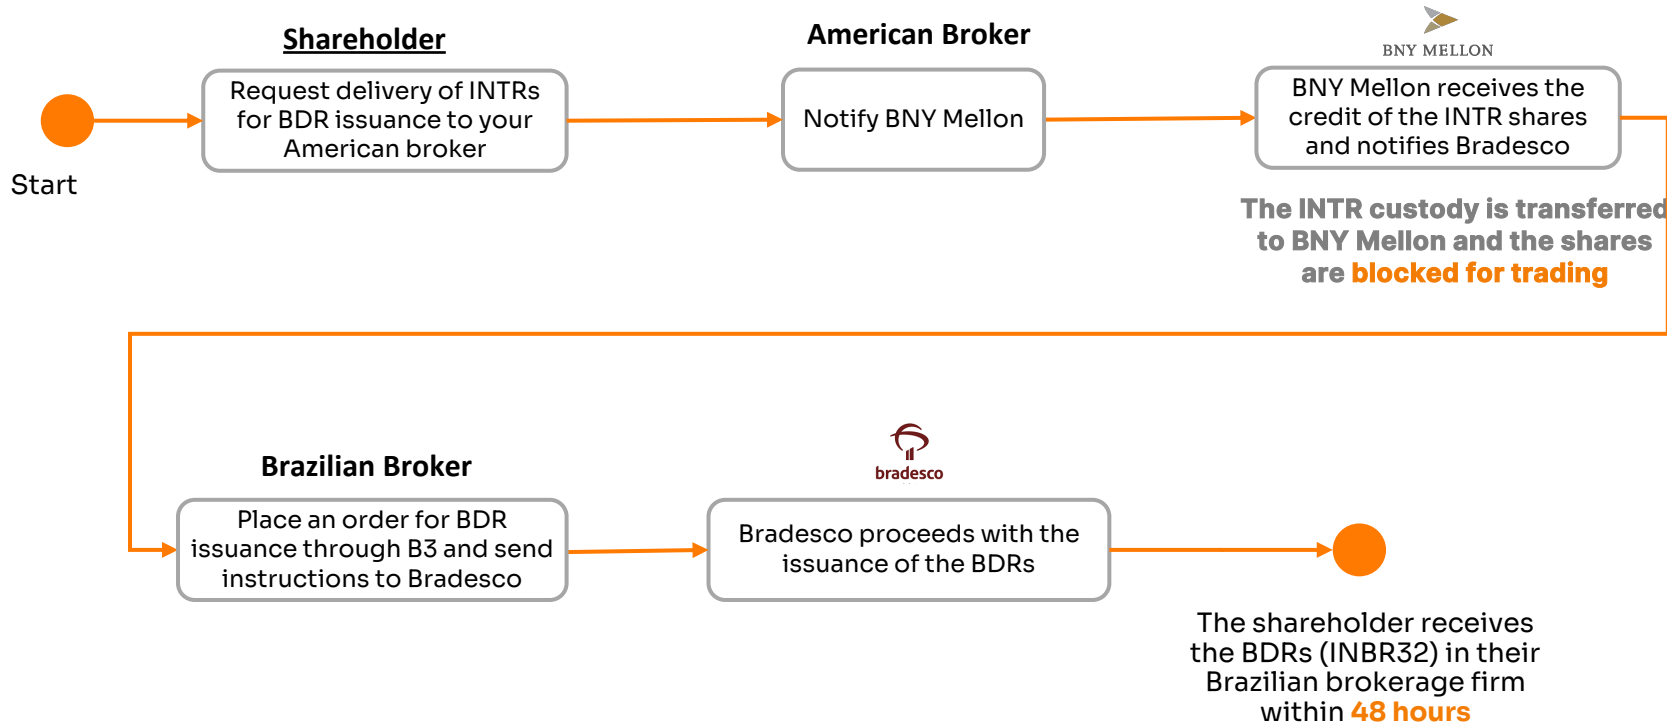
Shareholder

American Broker

BNY MELLON

Request delivery of INTRs for BDR issuance to your American broker

Notify BNY Mellon

BNY Mellon receives the credit of the INTR shares and notifies Bradesco

Start

The INTR custody is transferred to BNY Mellon and the shares are blocked for trading

Brazilian Broker

bradesco

Place an order for BDR issuance through B3 and send instructions to Bradesco

Bradesco proceeds with the issuance of the BDRs

The shareholder receives the BDRs (INBR32) in their Brazilian brokerage firm within 48 hours